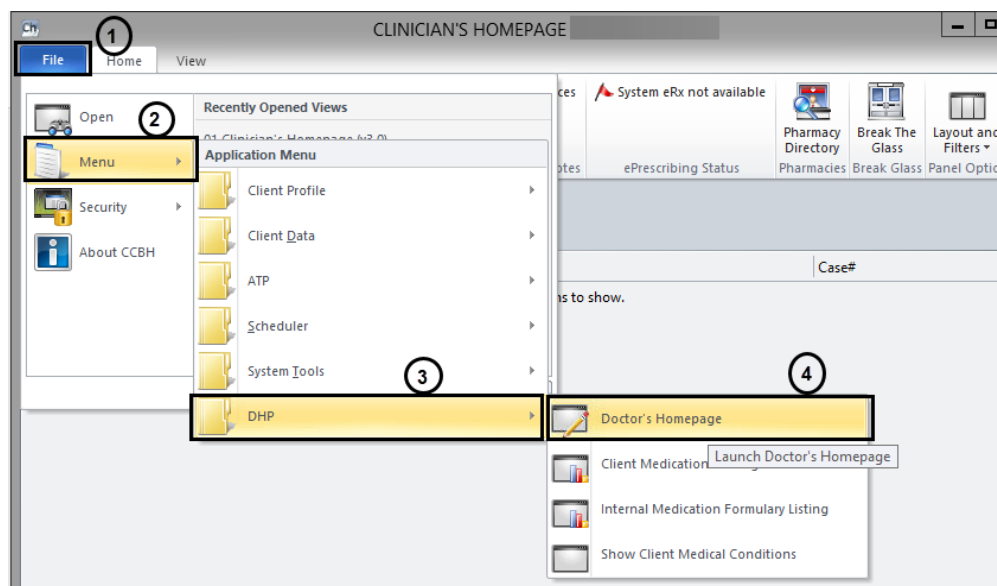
CLINICIAN'S HOMEPAGE

1

File Home View

Open

2

Menu

Security

About CCBH

Recently Opened Views

01 Clinician's Homepage (v3.0)

Application Menu

Client Profile

Client Data

ATP

Scheduler

System Tools

3

DHP

ces

System eRx not available

Pharmacy Directory

Break The Glass

Layout and Filters

otes

ePrescribing Status

Pharmacies

Break Glass

Panel Optio

Case#

ns to show.

4

Doctor's Homepage

Client Medication

Launch Doctor's Homepage

Internal Medication Formulary Listing

Show Client Medical Conditions